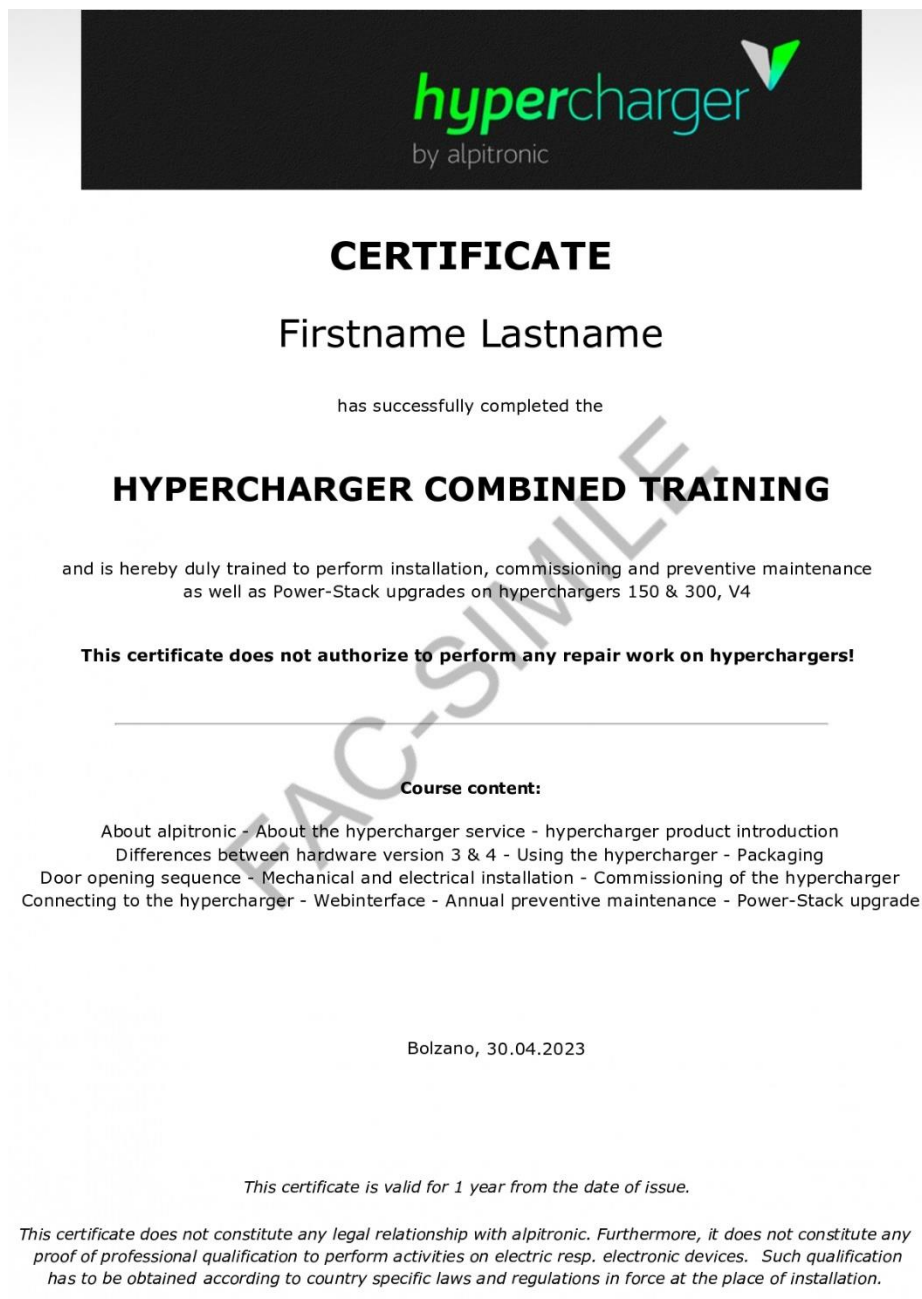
hypercharger
by alpitronic

CERTIFICATE

Firstname Lastname

has successfully completed the

HYPERCHARGER COMBINED TRAINING

and is hereby duly trained to perform installation, commissioning and preventive maintenance as well as Power-Stack upgrades on hyperchargers 150 & 300, V4

This certificate does not authorize to perform any repair work on hyperchargers!

FAC-SIMILE

Course content:

About alpitronic - About the hypercharger service - hypercharger product introduction
Differences between hardware version 3 & 4 - Using the hypercharger - Packaging
Door opening sequence - Mechanical and electrical installation - Commissioning of the hypercharger
Connecting to the hypercharger - Webinterface - Annual preventive maintenance - Power-Stack upgrade

Bolzano, 30.04.2023

This certificate is valid for 1 year from the date of issue.

This certificate does not constitute any legal relationship with alpitronic. Furthermore, it does not constitute any proof of professional qualification to perform activities on electric resp. electronic devices. Such qualification has to be obtained according to country specific laws and regulations in force at the place of installation.